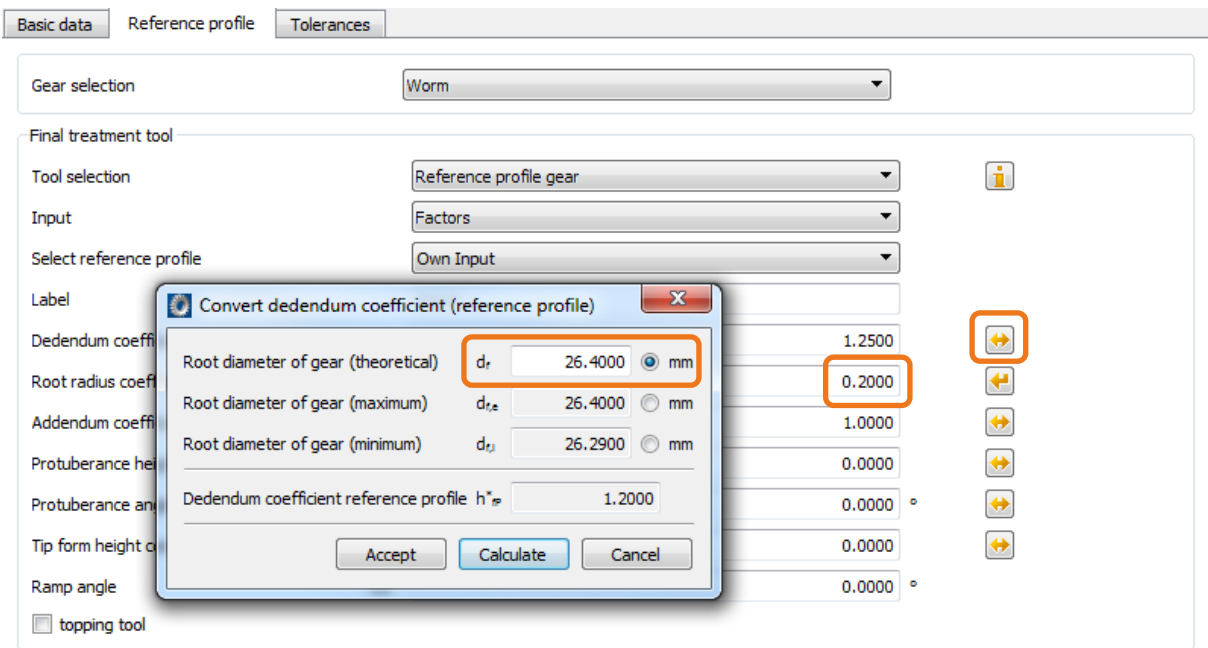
Basic data | Reference profile | Tolerances

Gear selection | Worm

Final treatment tool

Tool selection | Reference profile gear

Input | Factors

Select reference profile | Own Input

Label

Dedendum coeffi 1.2500

Root radius coeff 0.2000

Addendum coeffi 1.0000

Protuberance hei 0.0000

Protuberance an 0.0000 °

Tip form height c 0.0000

Ramp angle 0.0000 °

topping tool

Convert dedendum coefficient (reference profile)

Root diameter of gear (theoretical) $d_f$ 26.4000 mm

Root diameter of gear (maximum) $d_{f,e}$ 26.4000 mm

Root diameter of gear (minimum) $d_{f,i}$ 26.2900 mm

Dedendum coefficient reference profile $h^*_{fP}$ 1.2000

Accept | Calculate | Cancel